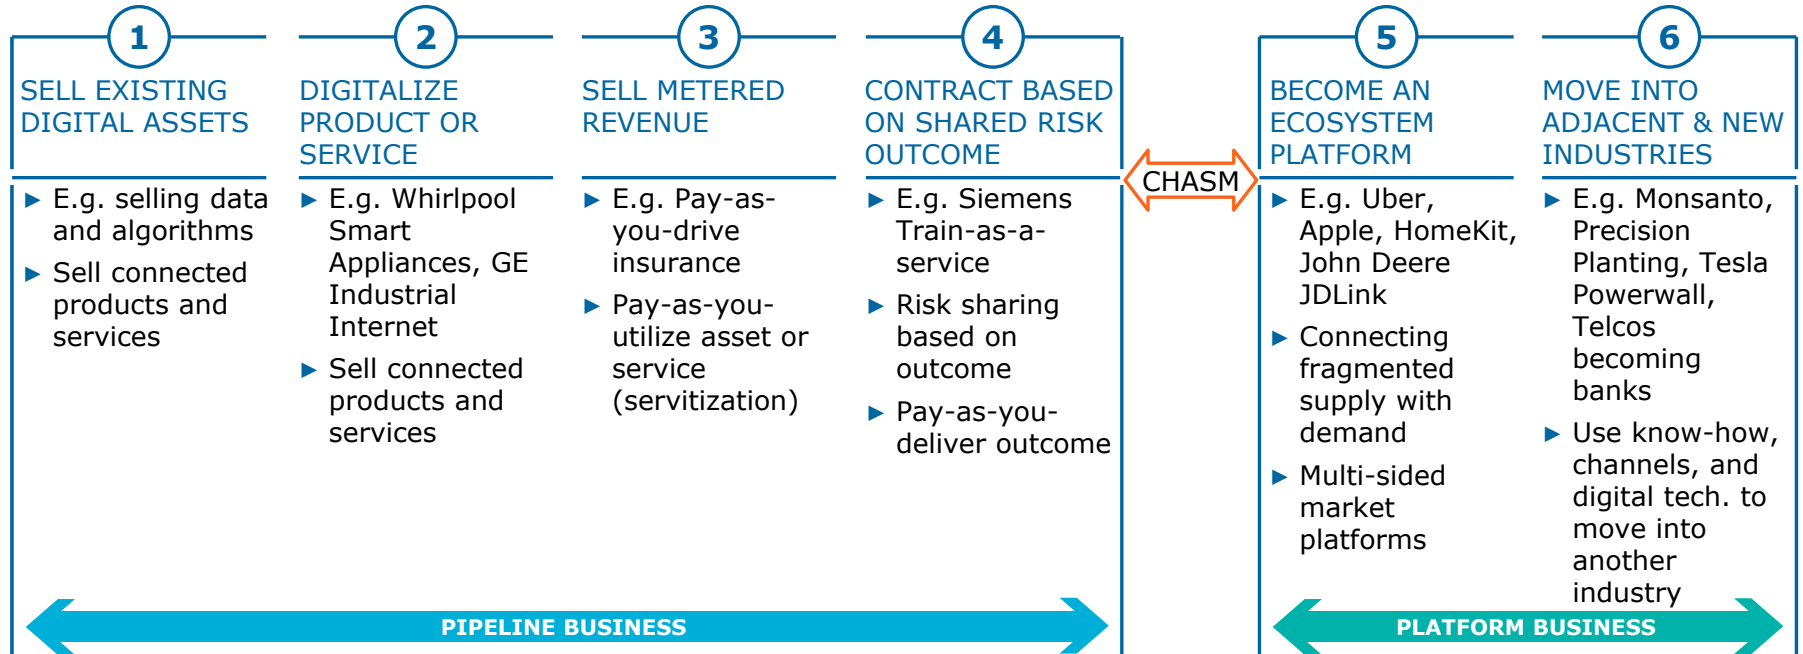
1

SELL EXISTING DIGITAL ASSETS

▶ E.g. selling data and algorithms

▶ Sell connected products and services

2

DIGITALIZE PRODUCT OR SERVICE

▶ E.g. Whirlpool Smart Appliances, GE Industrial Internet

▶ Sell connected products and services

3

SELL METERED REVENUE

▶ E.g. Pay-as-you-drive insurance

▶ Pay-as-you-utilize asset or service (servitization)

4

CONTRACT BASED ON SHARED RISK OUTCOME

▶ E.g. Siemens Train-as-a-service

▶ Risk sharing based on outcome

▶ Pay-as-you-deliver outcome

CHASM

5

BECOME AN ECOSYSTEM PLATFORM

▶ E.g. Uber, Apple, HomeKit, John Deere JDLink

▶ Connecting fragmented supply with demand

▶ Multi-sided market platforms

6

MOVE INTO ADJACENT & NEW INDUSTRIES

▶ E.g. Monsanto, Precision Planting, Tesla Powerwall, Telcos becoming banks

▶ Use know-how, channels, and digital tech. to move into another industry

PIPELINE BUSINESS

PLATFORM BUSINESS